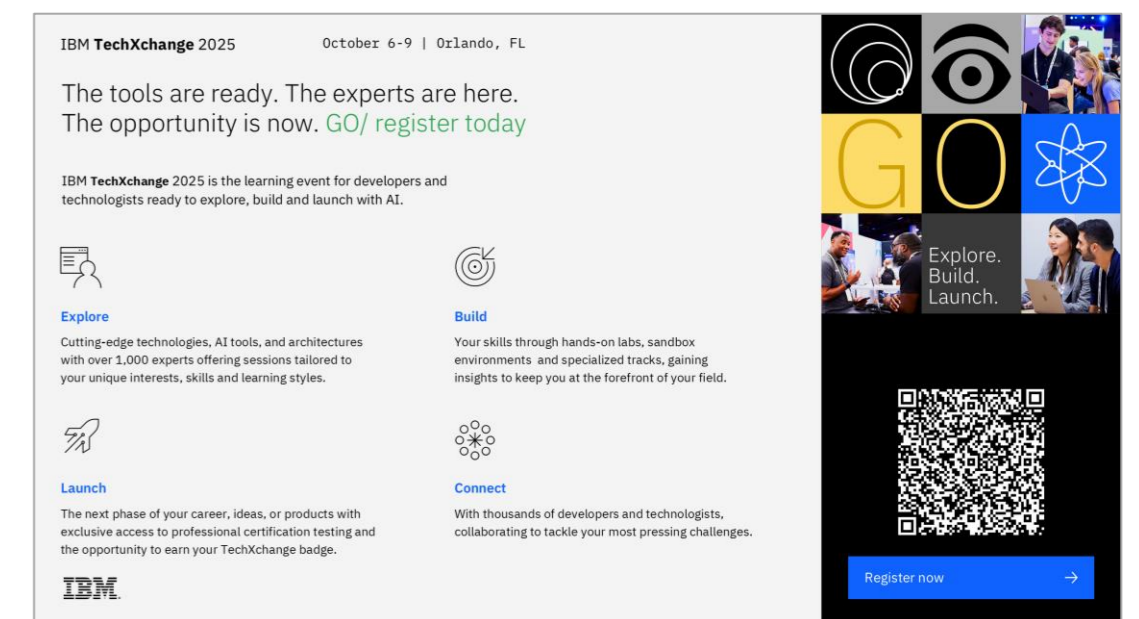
IBM TechXchange 2025

October 6-9 | Orlando, FL

The tools are ready. The experts are here. The opportunity is now. GO/ register today

IBM TechXchange 2025 is the learning event for developers and technologists ready to explore, build and launch with AI.

Explore

Cutting-edge technologies, AI tools, and architectures with over 1,000 experts offering sessions tailored to your unique interests, skills and learning styles.

Build

Your skills through hands-on labs, sandbox environments and specialized tracks, gaining insights to keep you at the forefront of your field.

Launch

The next phase of your career, ideas, or products with exclusive access to professional certification testing and the opportunity to earn your TechXchange badge.

Connect

With thousands of developers and technologists, collaborating to tackle your most pressing challenges.

IBM

GO

Explore. Build. Launch.

Register now →